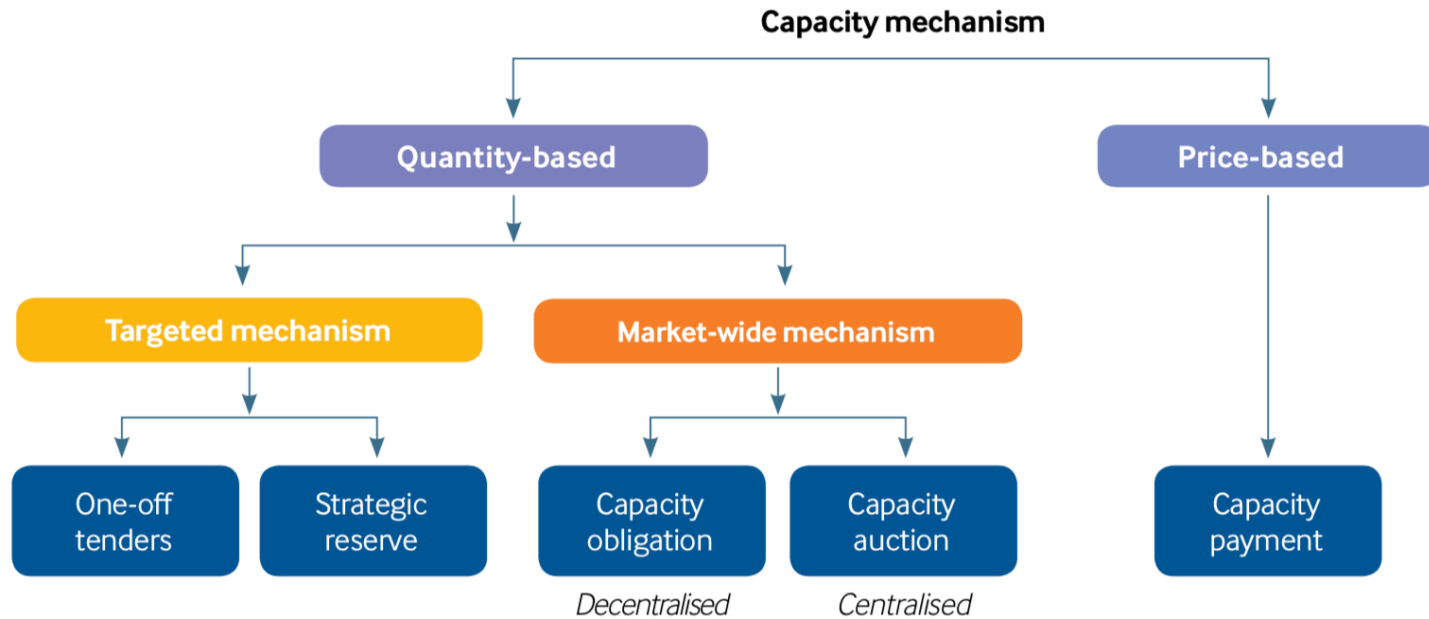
Capacity mechanism

Quantity-based

Price-based

Targeted mechanism

Market-wide mechanism

One-off tenders

Strategic reserve

Capacity obligation

Capacity auction

Capacity payment

Decentralised

Centralised